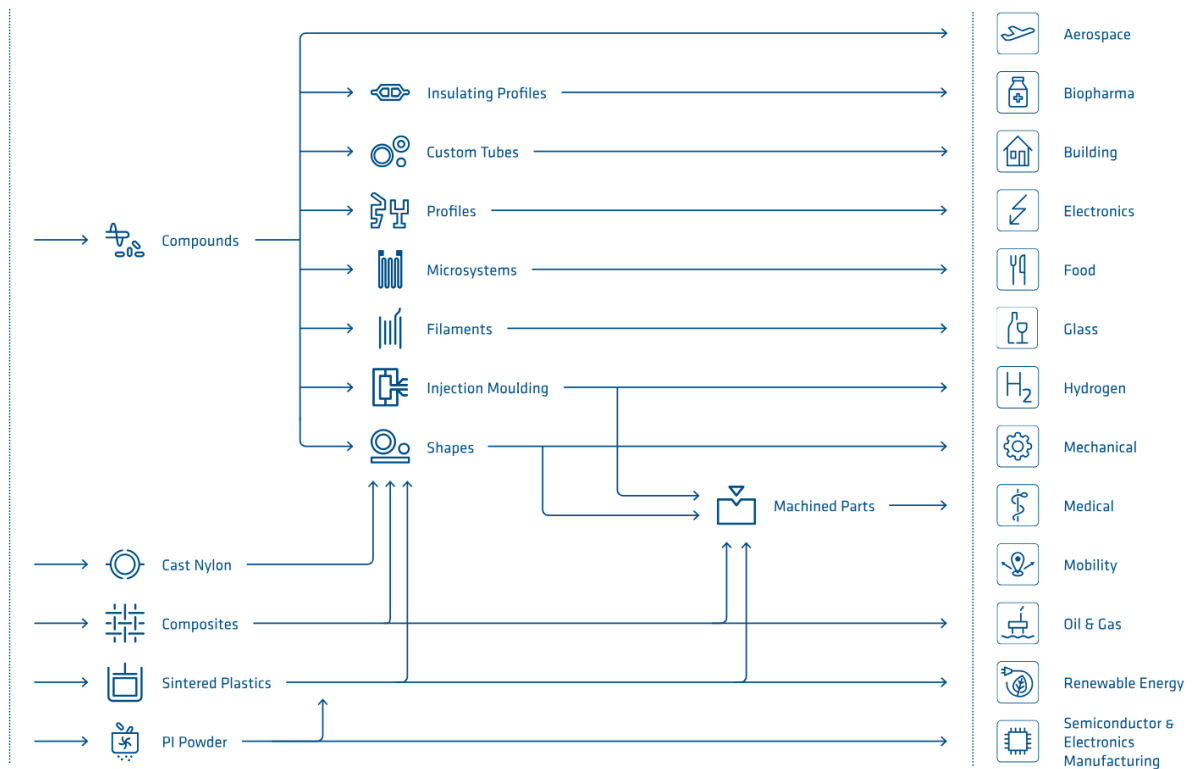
Compounds

Insulating Profiles

Custom Tubes

Profiles

Microsystems

Filaments

Injection Moulding

Shapes

Machined Parts

Cast Nylon

Composites

Sintered Plastics

PI Powder

Aerospace

Biopharma

Building

Electronics

Food

Glass

$H_2$

Hydrogen

Mechanical

Medical

Mobility

Oil & Gas

Renewable Energy

Semiconductor & Electronics Manufacturing